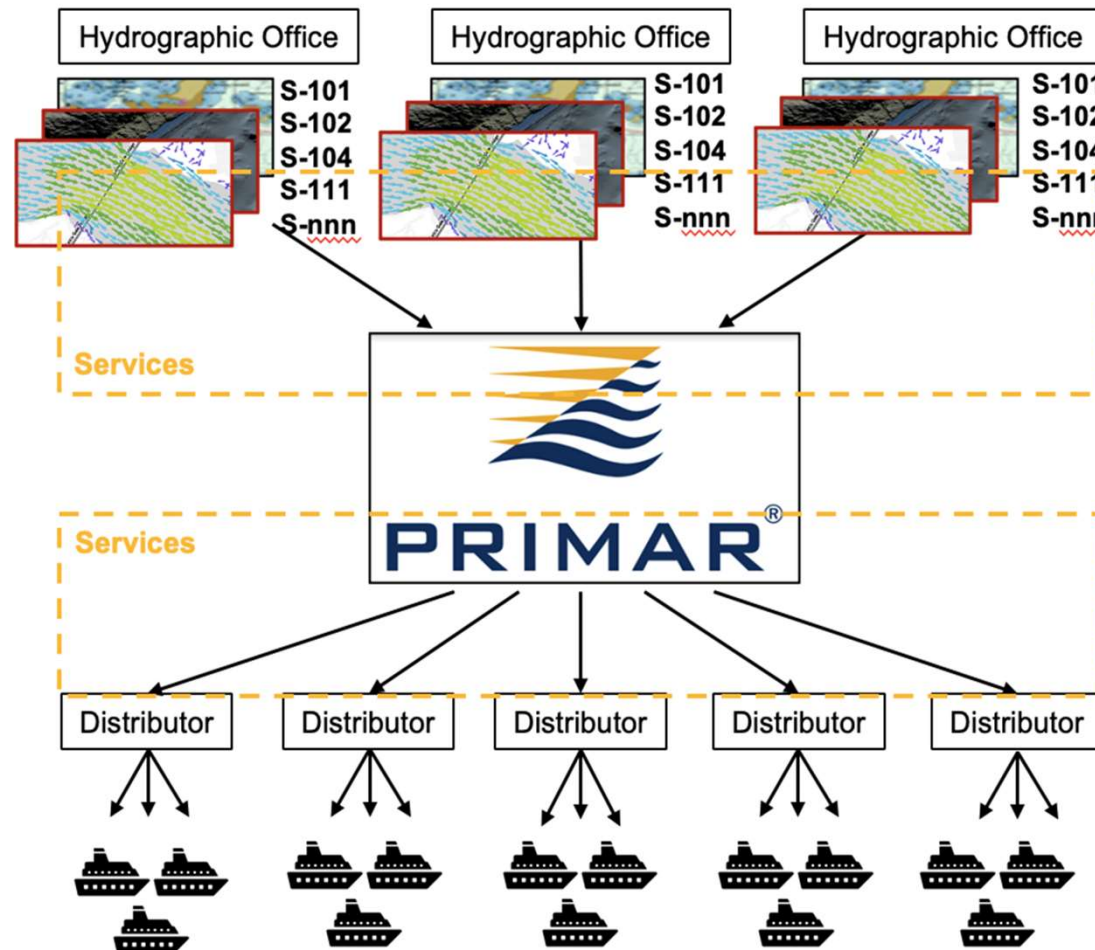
Hydrographic Office

S-101
S-102
S-104
S-111
S-nnn

Hydrographic Office

S-101
S-102
S-104
S-111
S-nnn

Hydrographic Office

S-10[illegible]
S-10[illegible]
S-10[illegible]
S-11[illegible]
S-nn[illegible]

Services

Services

PRIMAR®

Distributor

Distributor

Distributor

Distributor

Distributor